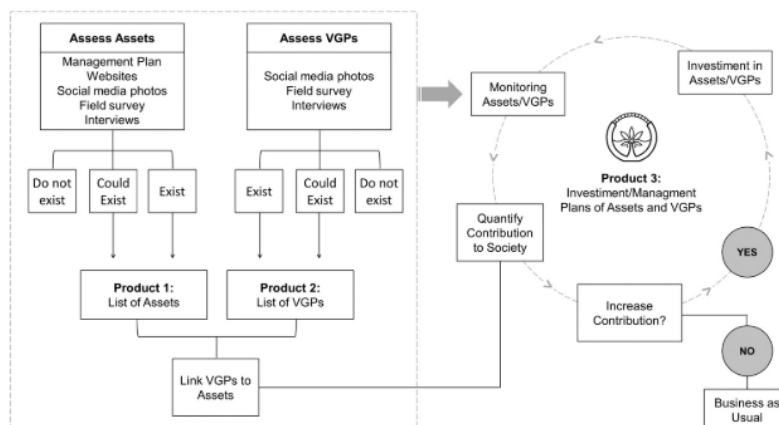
Assess Assets
Management Plan
Websites
Social media photos
Field survey
Interviews

Assess VGPs
Social media photos
Field survey
Interviews

Do not exist

Could Exist

Exist

Exist

Could Exist

Do not exist

Product 1:
List of Assets

Product 2:
List of VGPs

Link VGPs to Assets

Monitoring Assets/VGPs

Investment in Assets/VGPs

Product 3:
Investiment/Managment Plans of Assets and VGPs

Quantify Contribution to Society

YES

Increase Contribution?

NO

Business as Usual